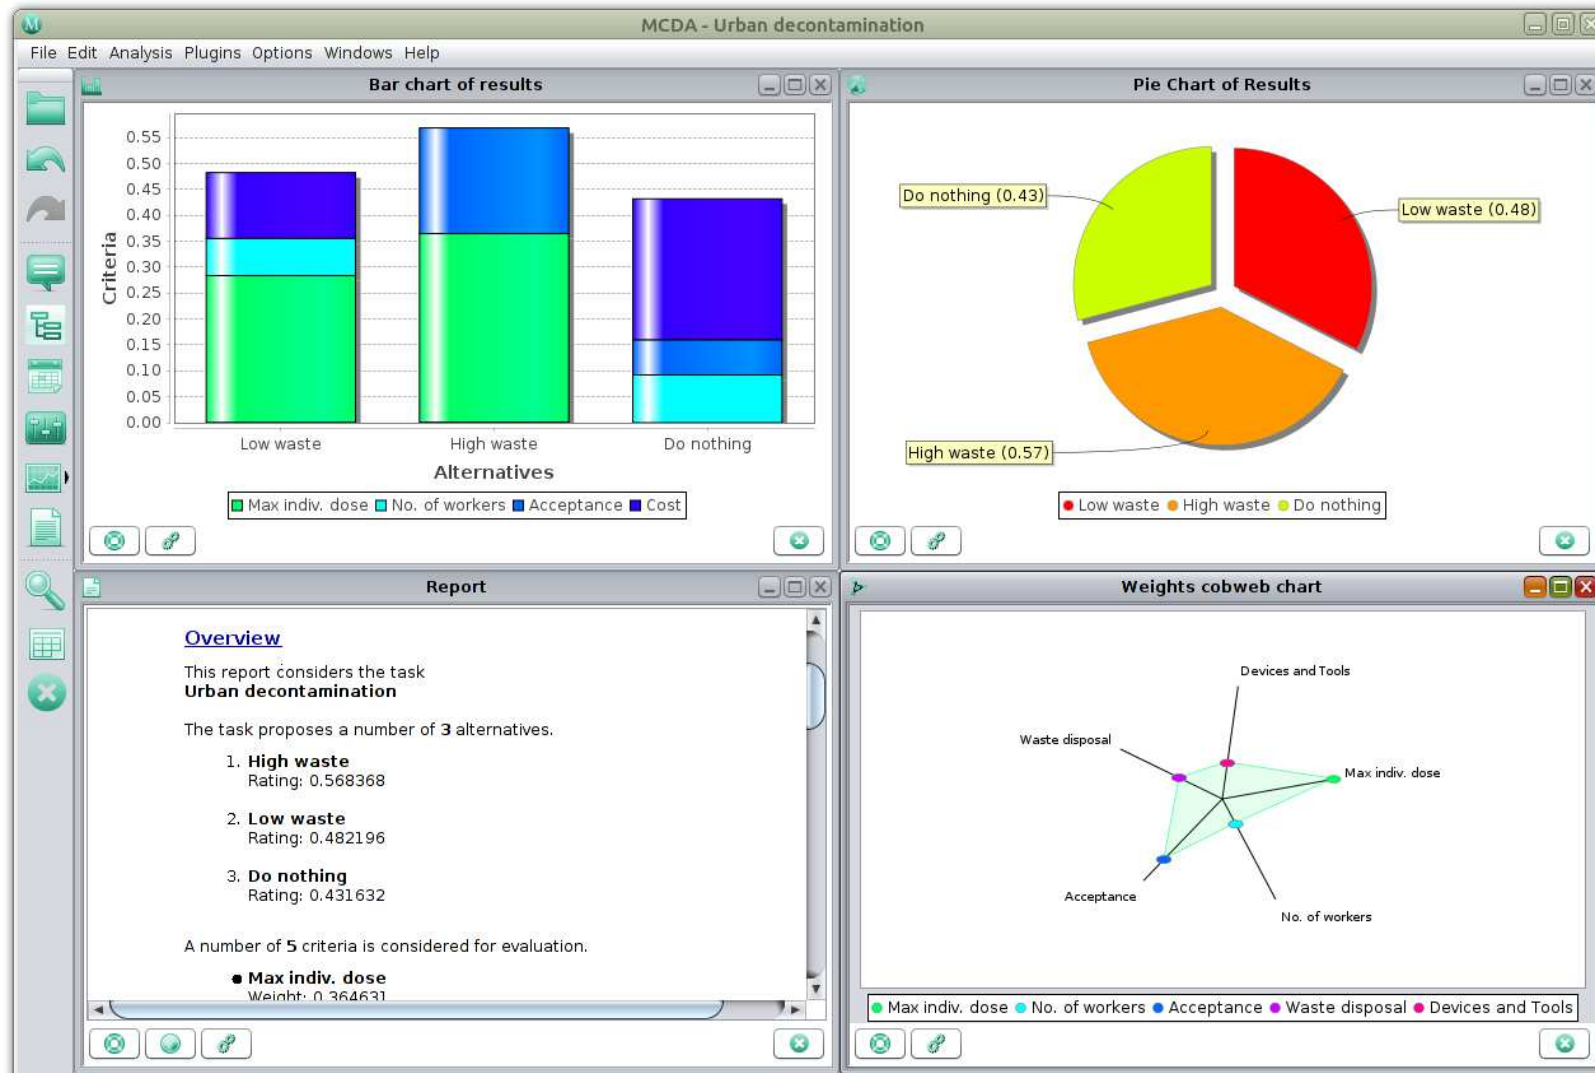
MCDA - Urban decontamination

File Edit Analysis Plugins Options Windows Help

Bar chart of results

0.55
0.50
0.45
0.40
0.35
0.30
0.25
0.20
0.15
0.10
0.05
0.00

Criteria

Low waste High waste Do nothing

Alternatives

Max indiv. dose No. of workers Acceptance Cost

Pie Chart of Results

Do nothing (0.43)

Low waste (0.48)

High waste (0.57)

Low waste High waste Do nothing

Report

Overview

This report considers the task
Urban decontamination

The task proposes a number of 3 alternatives.

1. High waste
Rating: 0.568368

2. Low waste
Rating: 0.482196

3. Do nothing
Rating: 0.431632

A number of 5 criteria is considered for evaluation.

• Max indiv. dose
Weight: 0.364631

Weights cobweb chart

Devices and Tools
Waste disposal
Max indiv. dose
Acceptance
No. of workers

Max indiv. dose No. of workers Acceptance Waste disposal Devices and Tools